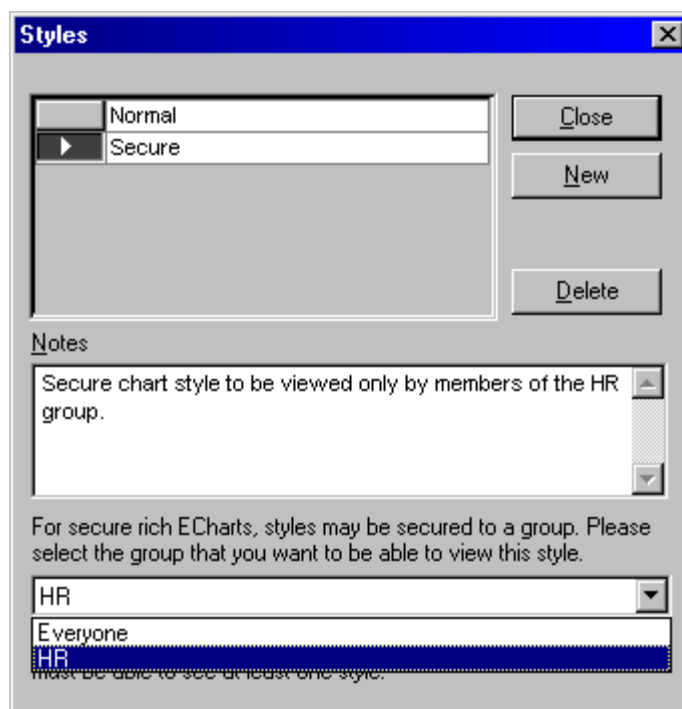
Styles

Normal
Secure

Close
New
Delete

Notes

Secure chart style to be viewed only by members of the HR group.

For secure rich ECharts, styles may be secured to a group. Please select the group that you want to be able to view this style.

HR
Everyone
HR

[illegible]